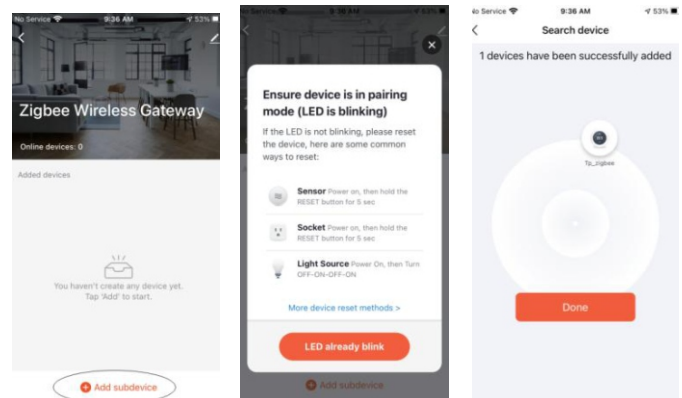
No Service 9:36 AM 53%

Zigbee Wireless Gateway

Online devices: 0

Added devices

You haven't create any device yet. Tap 'Add' to start.

Add subdevice

Service 9:36 AM

Ensure device is in pairing mode (LED is blinking)

If the LED is not blinking, please reset the device, here are some common ways to reset:

Sensor Power on, then hold the RESET button for 5 sec

Socket Power on, then hold the RESET button for 5 sec

Light Source Power On, then Turn OFF-ON-OFF-ON

More device reset methods >

LED already blink

Add subdevice

Service 9:36 AM 53%

Search device

1 devices have been successfully added

Tp_zigbee

Done